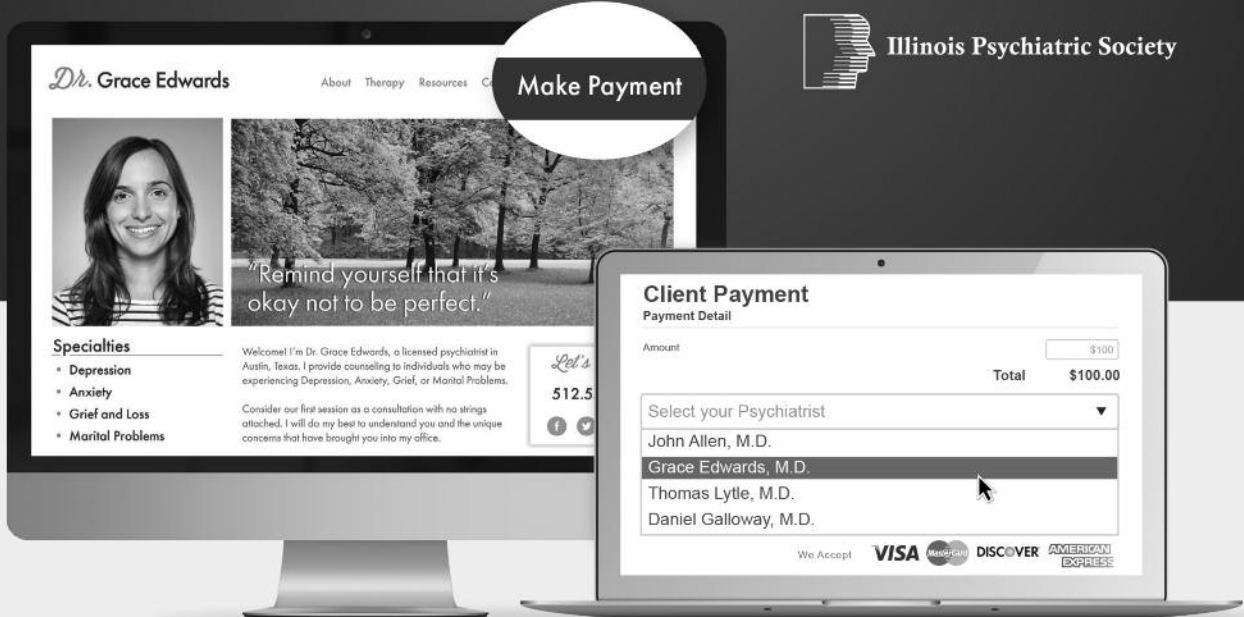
Illinois Psychiatric Society

Dr. Grace Edwards

About Therapy Resources Co

Make Payment

"Remind yourself that it's okay not to be perfect."

Specialties

- Depression
- Anxiety
- Grief and Loss
- Marital Problems

Welcome! I'm Dr. Grace Edwards, a licensed psychiatrist in Austin, Texas. I provide counseling to individuals who may be experiencing Depression, Anxiety, Grief, or Marital Problems.

Consider our first session as a consultation with no strings attached. I will do my best to understand you and the unique concerns that have brought you into my office.

Let's

512.5

Client Payment

Payment Detail

Amount $100

Total $100.00

Select your Psychiatrist ▼

John Allen, M.D.

Grace Edwards, M.D.

Thomas Lytle, M.D.

Daniel Galloway, M.D.

We Accept VISA MasterCard DISCOVER AMERICAN EXPRESS